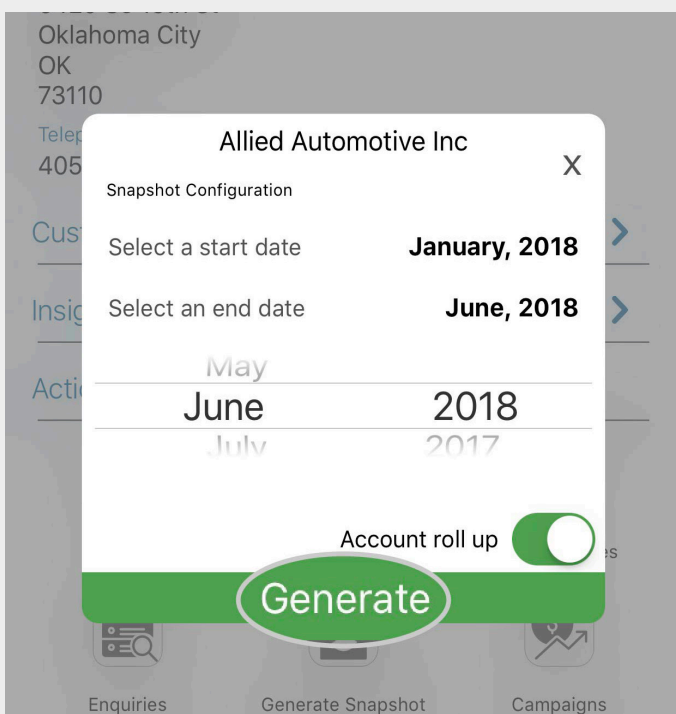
Oklahoma City
OK
73110
Telep
405
Cust
Insig
Acti

Allied Automotive Inc
X
Snapshot Configuration
Select a start date January, 2018
Select an end date June, 2018
May
June 2018
July 2017
Account roll up
Generate

es
Enquiries
Generate Snapshot
Campaigns